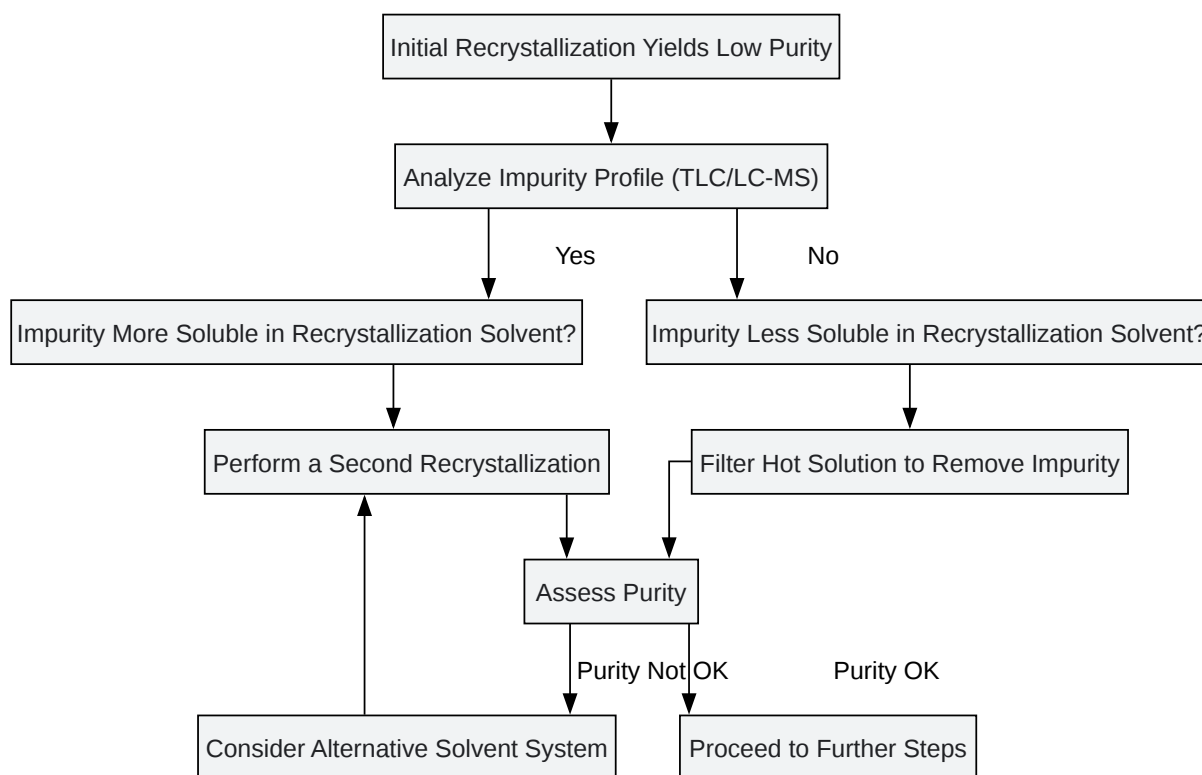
Initial Recrystallization Yields Low Purity

Analyze Impurity Profile (TLC/LC-MS)

Yes

No

Impurity More Soluble in Recrystallization Solvent?

Impurity Less Soluble in Recrystallization Solvent?

Perform a Second Recrystallization

Filter Hot Solution to Remove Impurity

Assess Purity

Purity Not OK

Purity OK

Consider Alternative Solvent System

Proceed to Further Steps